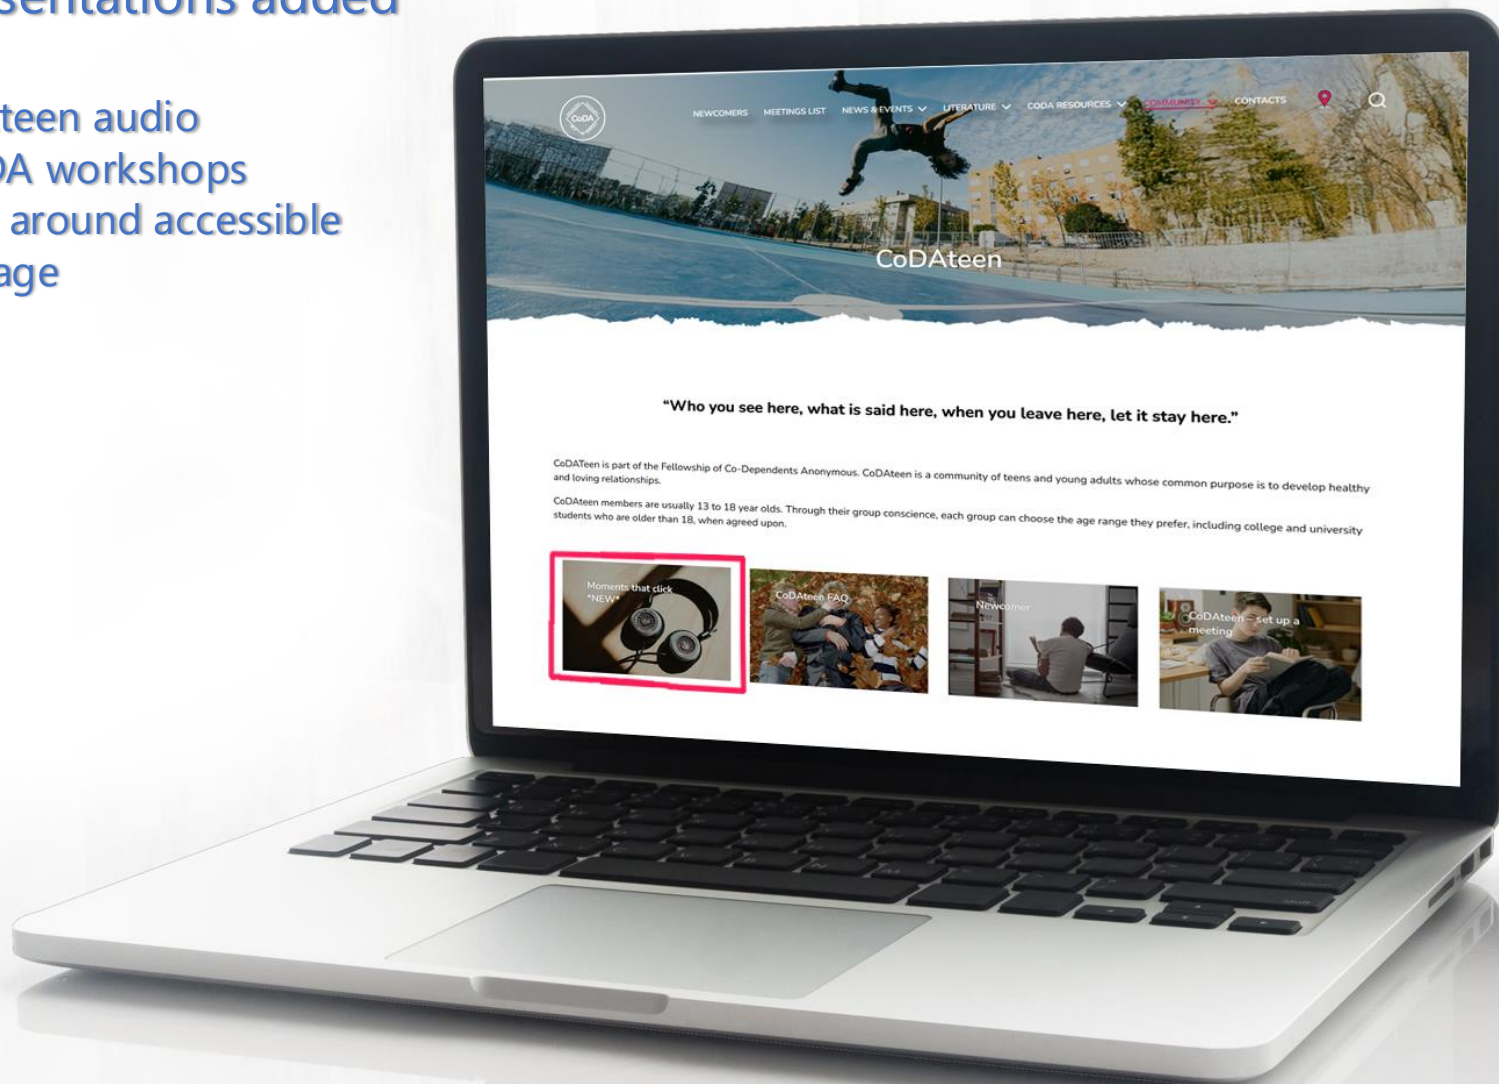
sentations added

teen audio
A workshops
around accessible
age

CoDA

NEWCOMERS MEETINGS LIST NEWS & EVENTS LITERATURE CODA RESOURCES COMMUNITY CONTACTS

CoDAteen

"Who you see here, what is said here, when you leave here, let it stay here."

CoDATeen is part of the Fellowship of Co-Dependents Anonymous. CoDAteen is a community of teens and young adults whose common purpose is to develop healthy and loving relationships.

CoDAteen members are usually 13 to 18 year olds. Through their group conscience, each group can choose the age range they prefer, including college and university students who are older than 18, when agreed upon.

Moments that click *NEW*

CoDAteen FAQ

Newcomer

CoDAteen - set up a meeting